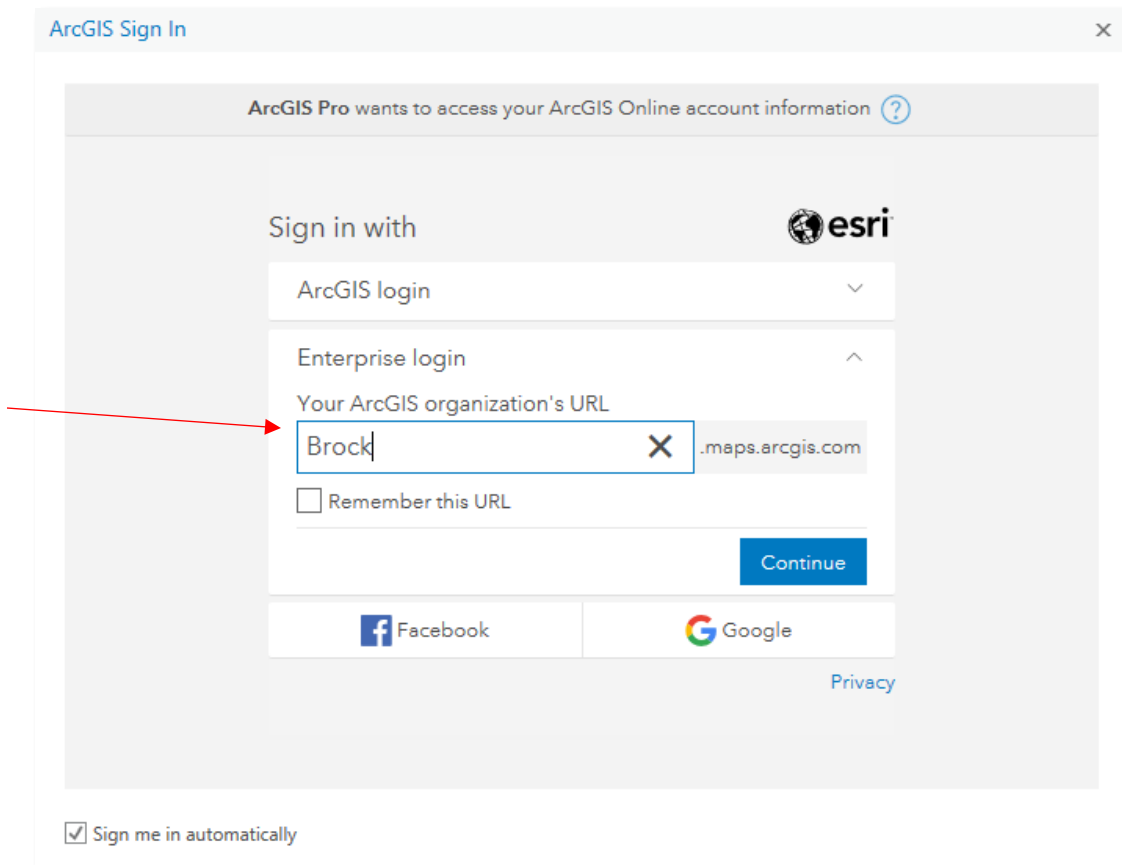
ArcGIS Sign In

ArcGIS Pro wants to access your ArcGIS Online account information

Sign in with

esri

ArcGIS login

Enterprise login

Your ArcGIS organization's URL

Brock

.maps.arcgis.com

Remember this URL

Continue

Facebook

Google

Privacy

Sign me in automatically